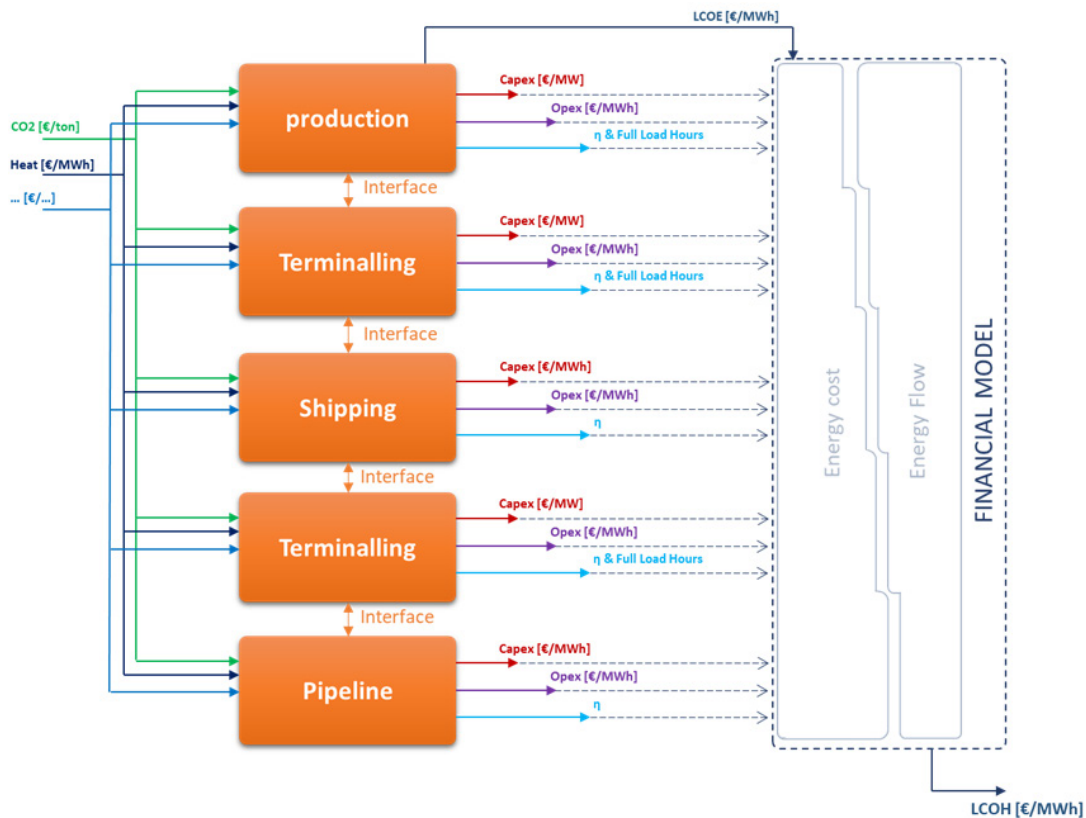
LCOE [€/MWh]

CO2 [€/ton]

Heat [€/MWh]

... [€/...]

production

Capex [€/MW]

Opex [€/MWh]

η & Full Load Hours

Interface

Terminalling

Capex [€/MW]

Opex [€/MWh]

η & Full Load Hours

Interface

Shipping

Capex [€/MWh]

Opex [€/MWh]

η

Interface

Terminalling

Capex [€/MW]

Opex [€/MWh]

η & Full Load Hours

Interface

Pipeline

Capex [€/MWh]

Opex [€/MWh]

η

Energy cost

Energy Flow

FINANCIAL MODEL

LCOH [€/MWh]